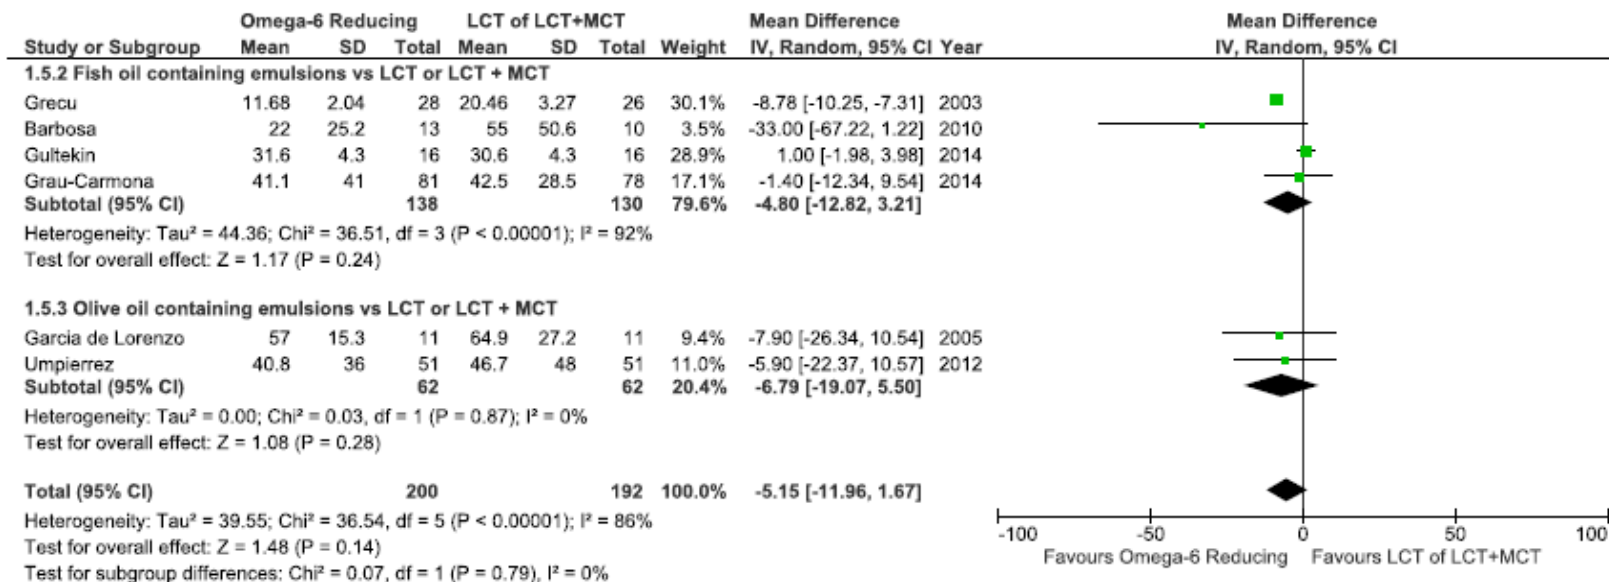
| Study or Subgroup | Omega-6 Reducing Mean | SD | Total | LCT of LCT+MCT Mean | SD | Total | Weight | Mean Difference IV, Random, 95% CI | Year |
|---|---|---|---|---|---|---|---|---|---|
| 1.5.2 Fish oil containing emulsions vs LCT or LCT + MCT | | | | | | | | | |
| Grecu | 11.68 | 2.04 | 28 | 20.46 | 3.27 | 26 | 30.1% | -8.78 [-10.25, -7.31] | 2003 |
| Barbosa | 22 | 25.2 | 13 | 55 | 50.6 | 10 | 3.5% | -33.00 [-67.22, 1.22] | 2010 |
| Gultekin | 31.6 | 4.3 | 16 | 30.6 | 4.3 | 16 | 28.9% | 1.00 [-1.98, 3.98] | 2014 |
| Grau-Carmona | 41.1 | 41 | 81 | 42.5 | 28.5 | 78 | 17.1% | -1.40 [-12.34, 9.54] | 2014 |
| Subtotal (95% CI) | | | 138 | | | 130 | 79.6% | -4.80 [-12.82, 3.21] | |

Heterogeneity: Tau² = 44.36; Chi² = 36.51, df = 3 (P < 0.00001); I² = 92%
Test for overall effect: Z = 1.17 (P = 0.24)

| Study or Subgroup | Mean | SD | Total | Mean | SD | Total | Weight | Mean Difference | Year |
|---|---|---|---|---|---|---|---|---|---|
| 1.5.3 Olive oil containing emulsions vs LCT or LCT + MCT | | | | | | | | | |
| Garcia de Lorenzo | 57 | 15.3 | 11 | 64.9 | 27.2 | 11 | 9.4% | -7.90 [-26.34, 10.54] | 2005 |
| Umpierrez | 40.8 | 36 | 51 | 46.7 | 48 | 51 | 11.0% | -5.90 [-22.37, 10.57] | 2012 |
| Subtotal (95% CI) | | | 62 | | | 62 | 20.4% | -6.79 [-19.07, 5.50] | |

Heterogeneity: Tau² = 0.00; Chi² = 0.03, df = 1 (P = 0.87); I² = 0%
Test for overall effect: Z = 1.08 (P = 0.28)

Total (95% CI) 200 192 100.0% -5.15 [-11.96, 1.67]
Heterogeneity: Tau² = 39.55; Chi² = 36.54, df = 5 (P < 0.00001); I² = 86%
Test for overall effect: Z = 1.48 (P = 0.14)
Test for subgroup differences: Chi² = 0.07, df = 1 (P = 0.79), I² = 0%

Mean Difference
IV, Random, 95% CI

-100 -50 0 50 100
Favours Omega-6 Reducing Favours LCT of LCT+MCT